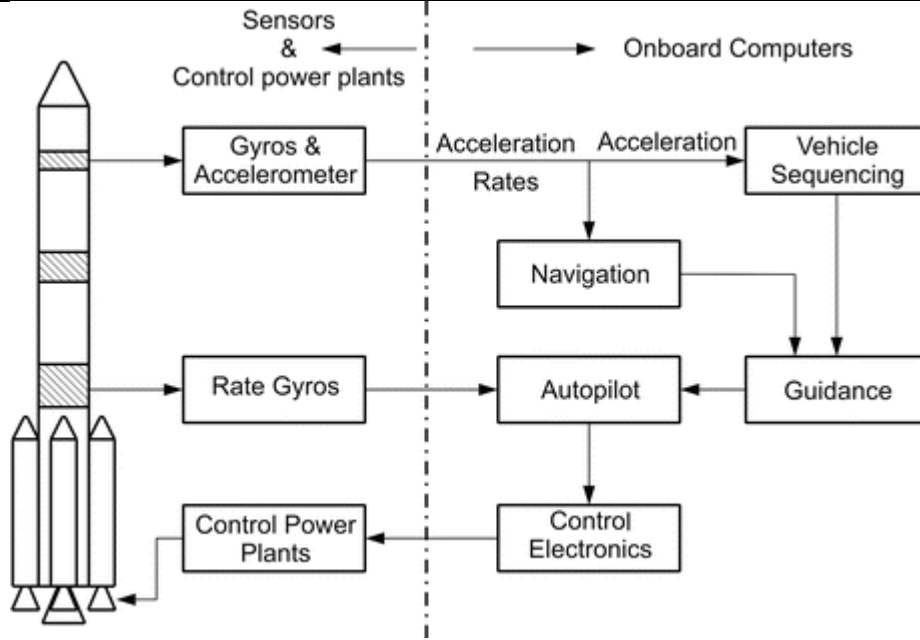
Sensors & Control power plants

Onboard Computers

Gyros & Accelerometer

Acceleration

Rates

Acceleration

Vehicle Sequencing

Navigation

Rate Gyros

Autopilot

Guidance

Control Power Plants

Control Electronics